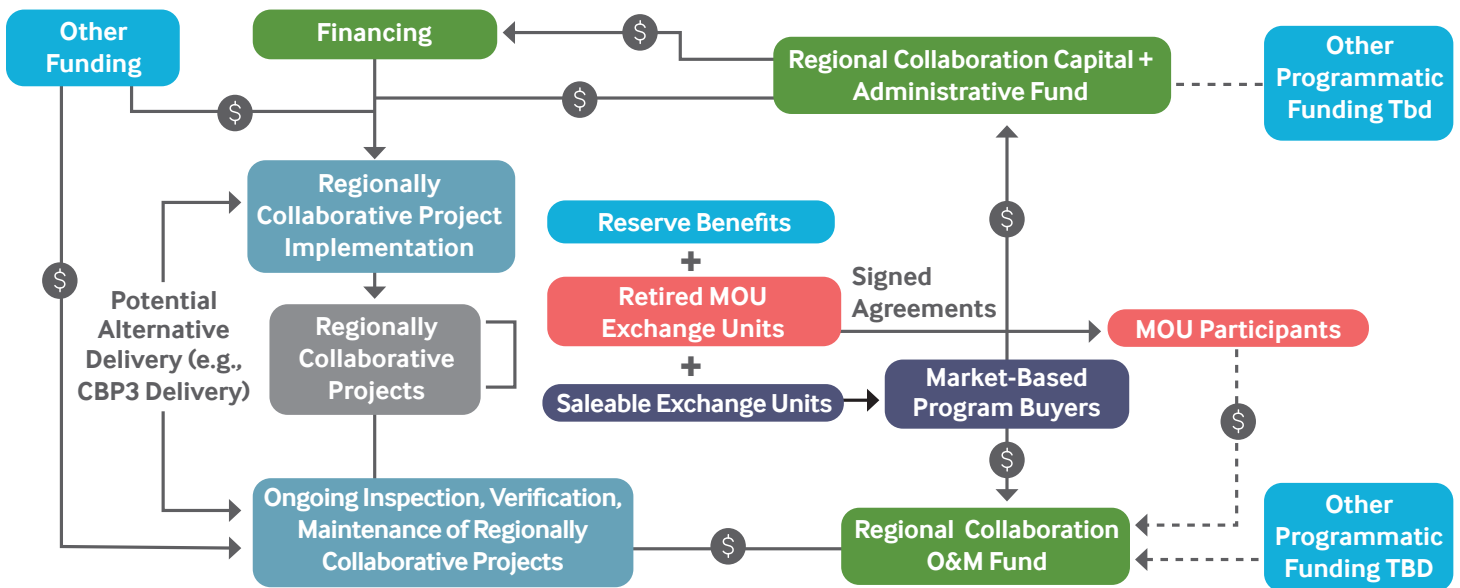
Other Funding

Financing

$

Regional Collaboration Capital + Administrative Fund

Other Programmatic Funding Tbd

$

$

Regionally Collaborative Project Implementation

Reserve Benefits

+

$

Signed Agreements

$

Potential Alternative Delivery (e.g., CBP3 Delivery)

Regionally Collaborative Projects

Retired MOU Exchange Units

MOU Participants

+

Saleable Exchange Units

Market-Based Program Buyers

$

$

Ongoing Inspection, Verification, Maintenance of Regionally Collaborative Projects

$

Regional Collaboration O&M Fund

Other Programmatic Funding TBD